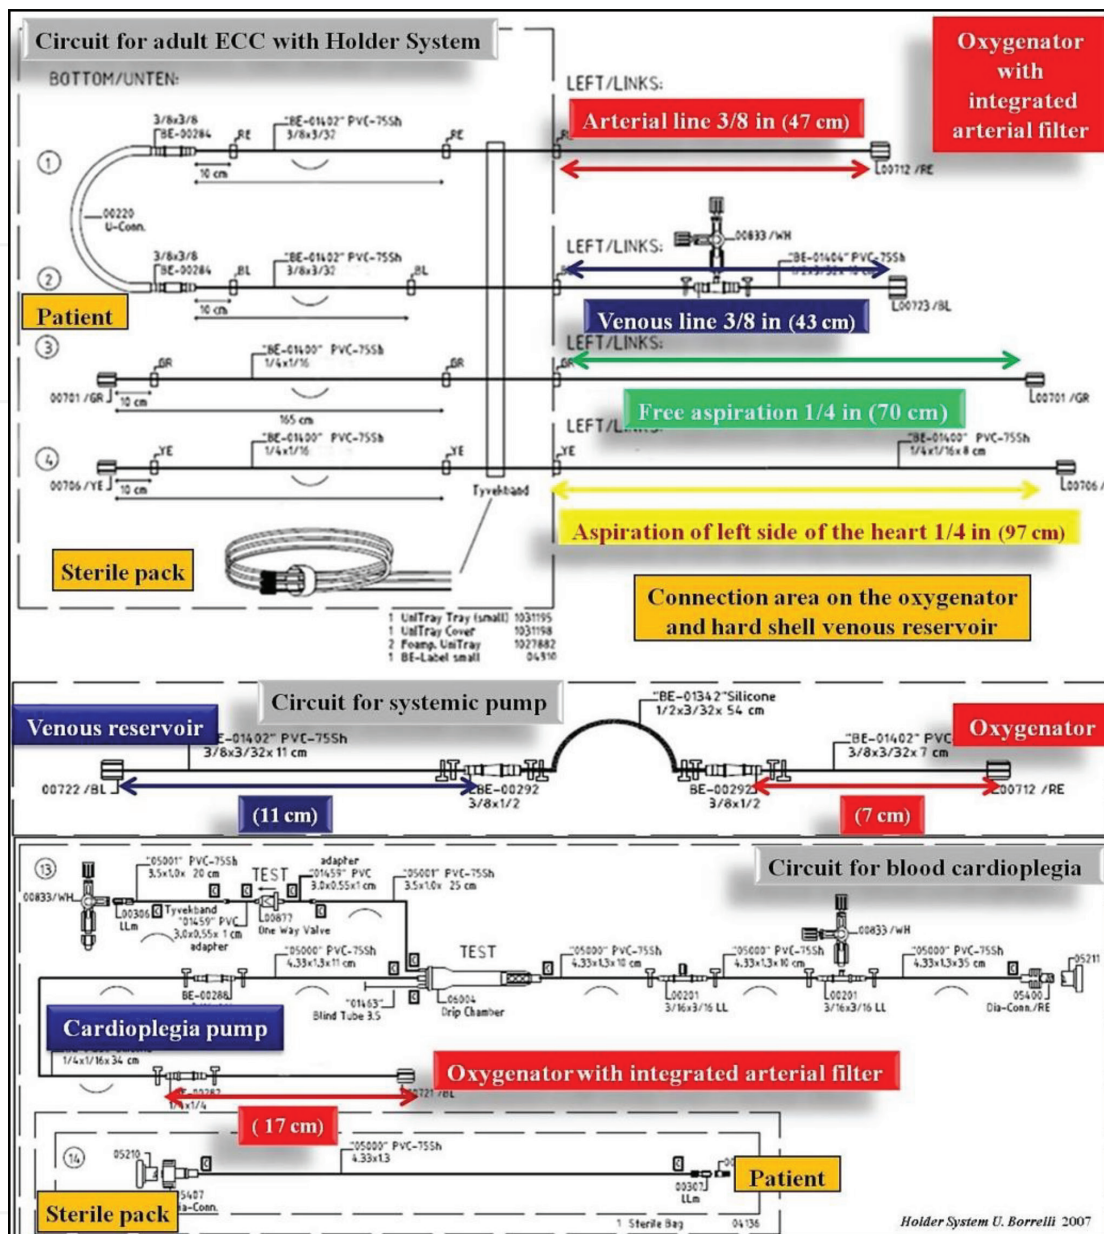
Circuit for adult ECC with Holder System

BOTTOM/UNTEN:

Oxygenator with integrated arterial filter

LEFT/LINKS:

Arterial line 3/8 in (47 cm)

① 3/8x3/8 BE-00284 RE "BE-01402" PVC-75Sh 3/8x3/32 RE 10 cm 00712 /RE

00220 U-Conn.

LEFT/LINKS: 00833 /WH

② 3/8x3/8 BE-00284 BL "BE-01402" PVC-75Sh 3/8x3/32 BL 10 cm "BE-01404" PVC-75Sh 00723 /BL

Patient

Venous line 3/8 in (43 cm)

③ LEFT/LINKS: "BE-01400" PVC-75Sh 1/4x1/16 GR GR 00701 /GR 10 cm 165 cm 00701 /GR

Free aspiration 1/4 in (70 cm)

LEFT/L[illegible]

④ "BE-01400" PVC-75Sh 1/4x1/16 YE YE 00706 /YE 10 cm Tyvekband "BE-01400" PVC-75Sh 1/4x1/16x8 cm 00706 /

Aspiration of left side of the heart 1/4 in (97 cm)

Sterile pack

Connection area on the oxygenator and hard shell venous reservoir

1 UniTray Tray (small) 1031195
1 UniTray Cover 1031198
2 Foamp. UniTray 1027882
1 BE-Label small 04910

Circuit for systemic pump

Venous reservoir

"BE-01402" PVC-75Sh 3/8x3/32x 11 cm

"BE-01342" Silicone 1/2x3/32x 54 cm

Oxygenator

"BE-01402" PVC 3/8x3/32x 7 cm

00722 /BL BE-00292 3/8x1/2 BE-00292 3/8x1/2 00712 /RE

(11 cm) (7 cm)

Circuit for blood cardioplegia

⑬ "05001" PVC-75Sh 3.5x1.0x 20 cm TEST adapter "01459" PVC 3.0x0.55x1 cm "05001" PVC-75Sh 3.5x1.0x 25 cm
00833/WH 00306 LLm Tyvekband "01459" PVC 3.0x0.55x 1 cm adapter 00877 One Way Valve
"05000" PVC-75Sh 4.33x1.3x11 cm TEST "05000" PVC-75Sh 4.33x1.3x 10 cm "05000" PVC-75Sh 4.33x1.3x 10 cm 00833 /WH "05000" PVC-75Sh 4.33x1.3x35 cm 05211
BE-00286 "01463" Blind Tube 3.5 06004 Drip Chamber 00201 3/16x3/16 LL 00201 3/16x3/16 LL 05400 Dia-Conn./RE

Cardioplegia pump

1/4x1/16x 34 cm

Oxygenator with integrated arterial filter

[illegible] x1/4 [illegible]721 /BL

( 17 cm)

⑭ 05210 "05000" PVC-75Sh 4.33x13 00307 LLm

Patient

Sterile pack

5407 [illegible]a-Conn.

1 Sterile Bag 04136

Holder System U. Borrelli 2007